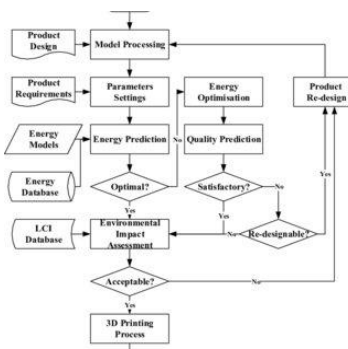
Product Design

Model Processing

Product Requirements

Parameters Settings

Energy Optimisation

Product Re-design

Energy Models

Energy Prediction

No

Quality Prediction

Energy Database

Optimal?

Satisfactory?

No

Yes

Yes

Yes

LCI Database

Environmental Impact Assessment

No

Re-designable?

Acceptable?

No

Yes

3D Printing Process